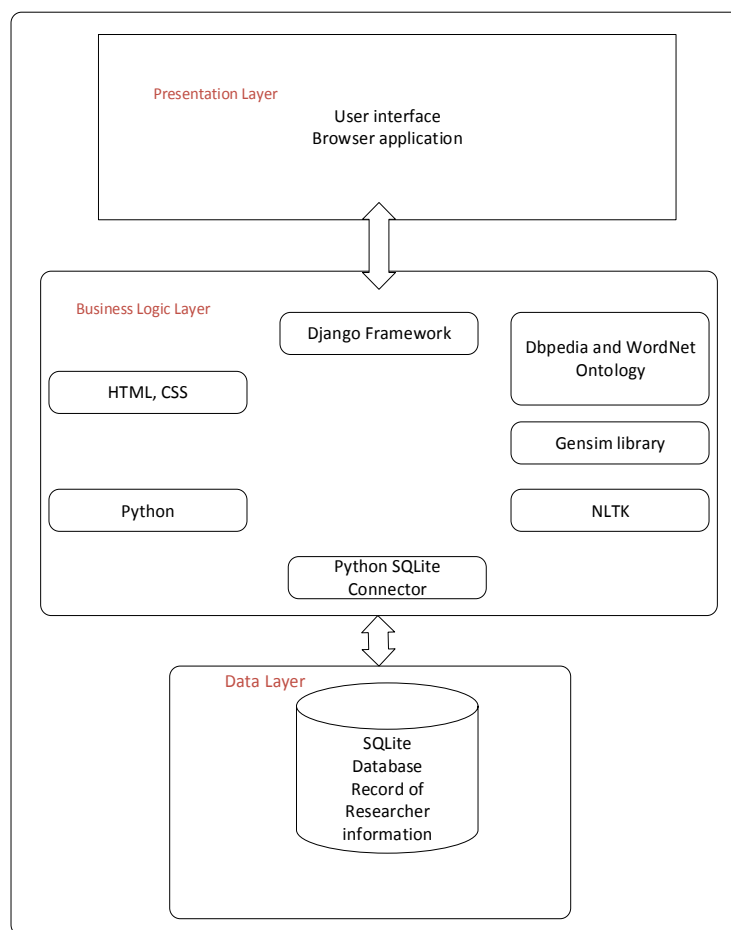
Presentation Layer

User interface
Browser application

Business Logic Layer

Django Framework

Dbpedia and WordNet Ontology

HTML, CSS

Gensim library

Python

NLTK

Python SQLite Connector

Data Layer

SQLite Database Record of Researcher information